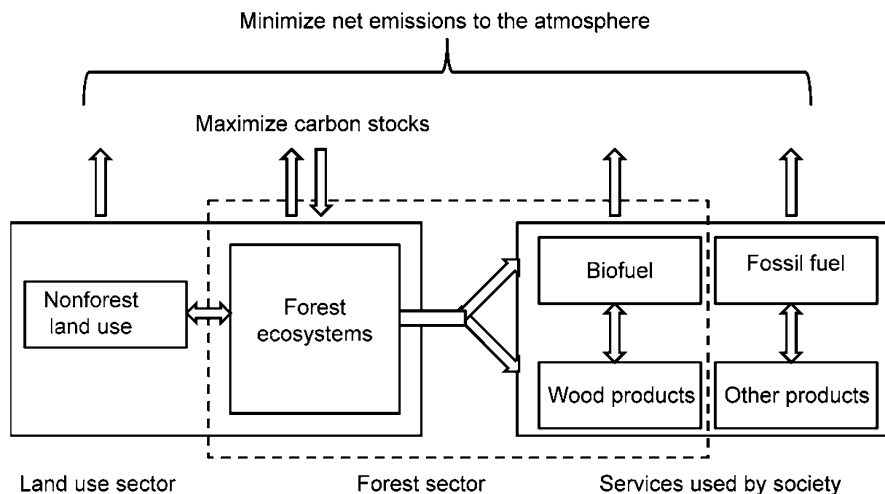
Minimize net emissions to the atmosphere

Maximize carbon stocks

Nonforest land use

Forest ecosystems

Biofuel

Wood products

Fossil fuel

Other products

Land use sector

Forest sector

Services used by society